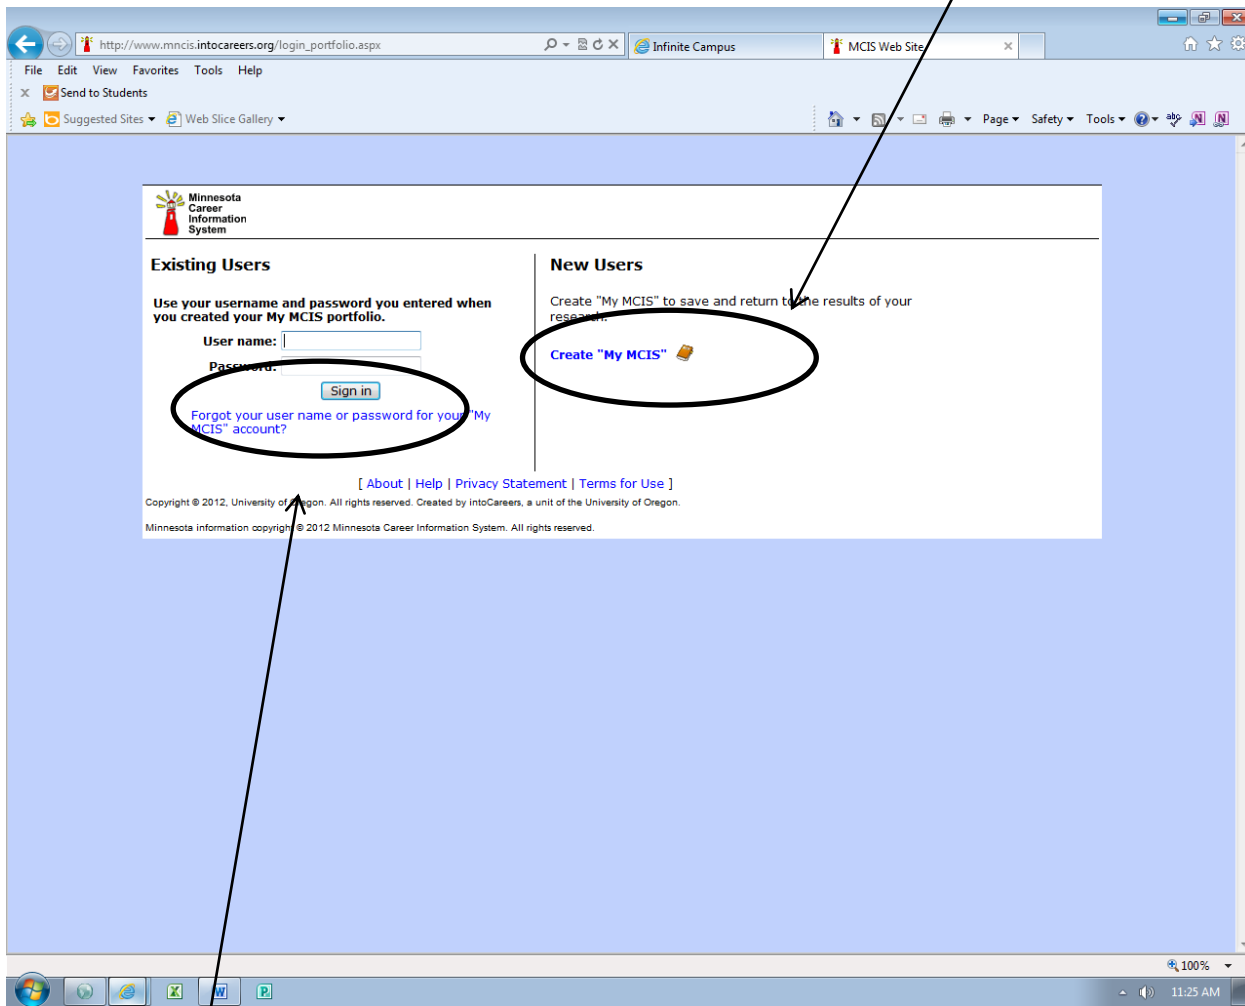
http://www.mncis.intocareers.org/login_portfolio.aspx

Infinite Campus

MCIS Web Site

File Edit View Favorites Tools Help

Send to Students

Suggested Sites ▾ Web Slice Gallery ▾

Page ▾ Safety ▾ Tools ▾

Minnesota Career Information System

Existing Users

Use your username and password you entered when you created your My MCIS portfolio.

User name:

Password:

Sign in

Forgot your user name or password for your "My MCIS" account?

New Users

Create "My MCIS" to save and return to the results of your research.

Create "My MCIS"

[ About | Help | Privacy Statement | Terms for Use ]

Copyright © 2012, University of Oregon. All rights reserved. Created by intoCareers, a unit of the University of Oregon.

Minnesota information copyright © 2012 Minnesota Career Information System. All rights reserved.

100%

11:25 AM